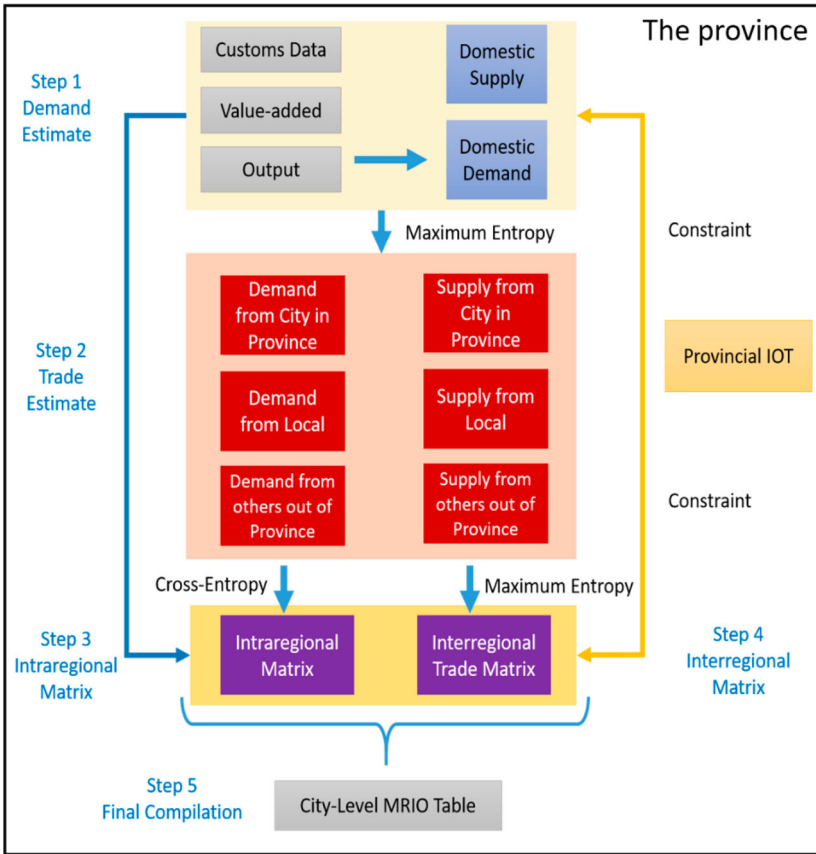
The province

Step 1
Demand
Estimate

Customs Data

Value-added

Output

Domestic
Supply

Domestic
Demand

Maximum Entropy

Constraint

Step 2
Trade
Estimate

Demand
from City in
Province

Supply from
City in
Province

Provincial IOT

Demand
from Local

Supply from
Local

Demand from
others out of
Province

Supply from
others out of
Province

Constraint

Cross-Entropy

Maximum Entropy

Step 3
Intraregional
Matrix

Intraregional
Matrix

Interregional
Trade Matrix

Step 4
Interregional
Matrix

Step 5
Final Compilation

City-Level MRIO Table